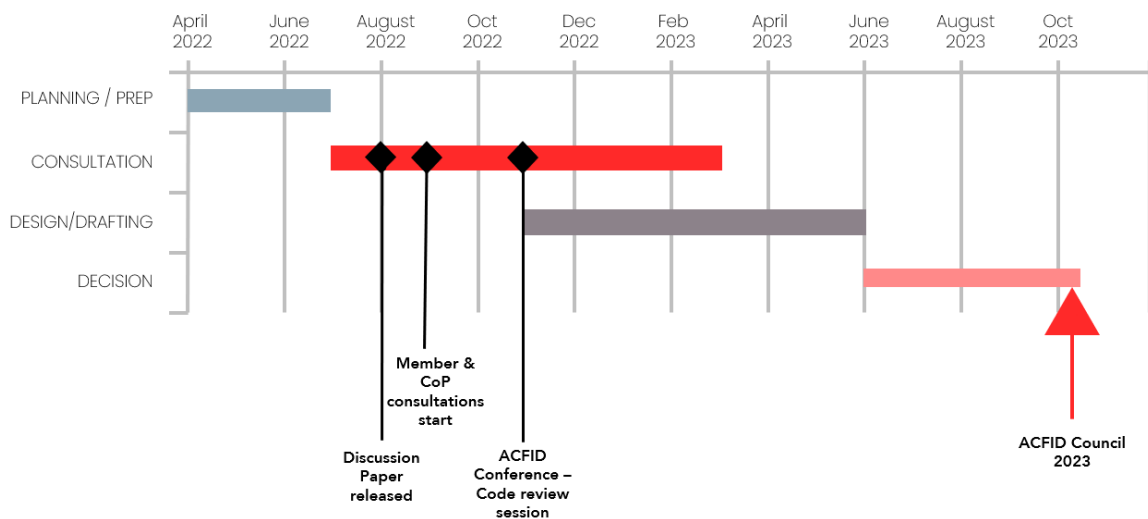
April 2022
June 2022
August 2022
Oct 2022
Dec 2022
Feb 2023
April 2023
June 2023
August 2023
Oct 2023

PLANNING / PREP
CONSULTATION
DESIGN/DRAFTING
DECISION

Member & CoP consultations start

Discussion Paper released

ACFID Conference – Code review session

ACFID Council 2023